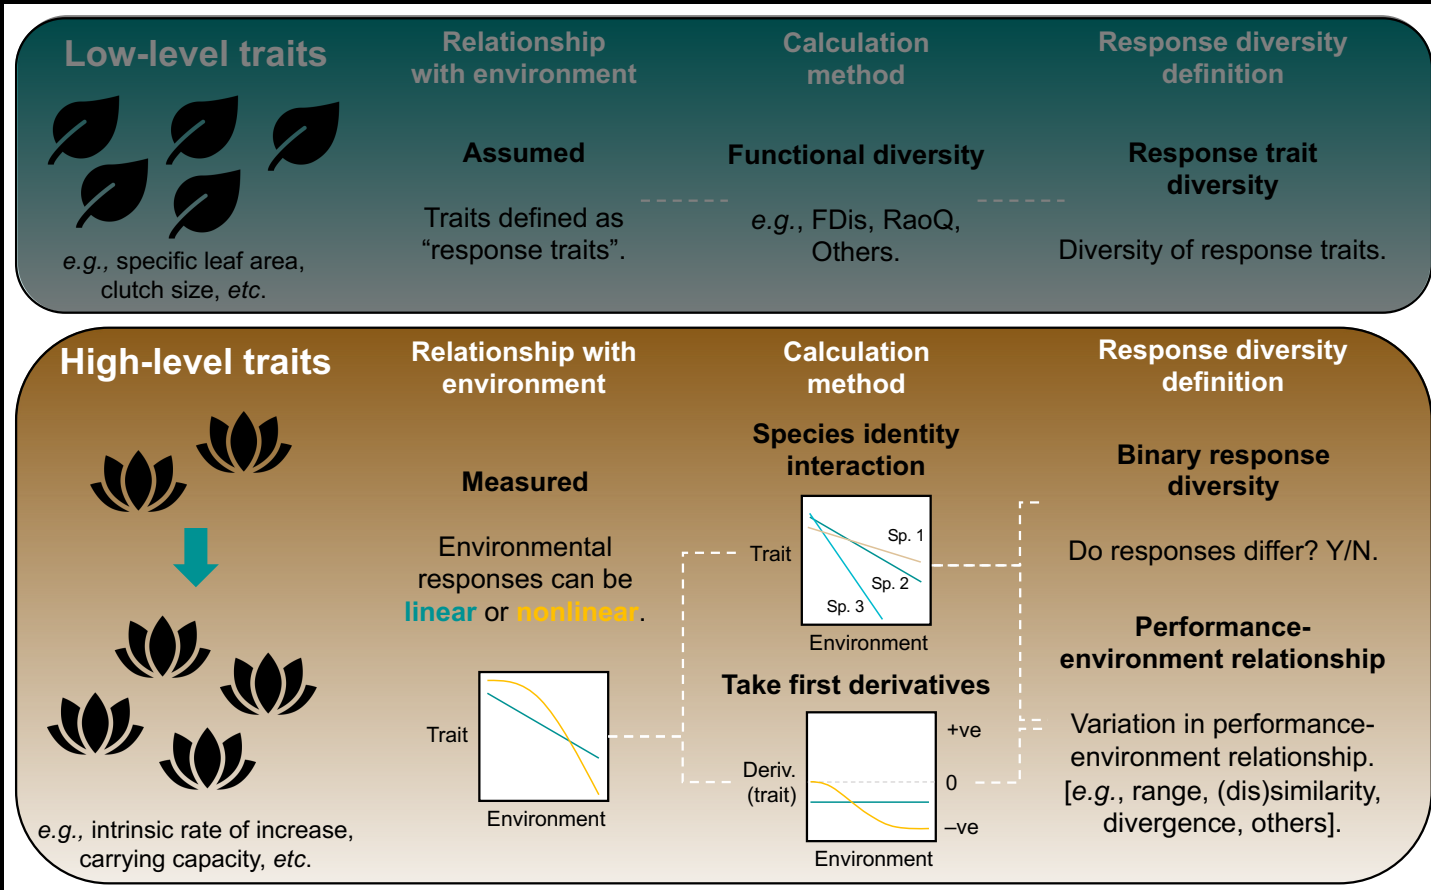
Low-level traits

e.g., specific leaf area, clutch size, etc.

Relationship with environment

Assumed

Traits defined as “response traits”.

Calculation method

Functional diversity

e.g., FDis, RaoQ, Others.

Response diversity definition

Response trait diversity

Diversity of response traits.

High-level traits

e.g., intrinsic rate of increase, carrying capacity, etc.

Relationship with environment

Measured

Environmental responses can be linear or nonlinear.

Trait

Environment

Calculation method

Species identity interaction

Trait

Sp. 1

Sp. 2

Sp. 3

Environment

Take first derivatives

Deriv. (trait)

+ve

0

–ve

Environment

Response diversity definition

Binary response diversity

Do responses differ? Y/N.

Performance-environment relationship

Variation in performance-environment relationship. [e.g., range, (dis)similarity, divergence, others].